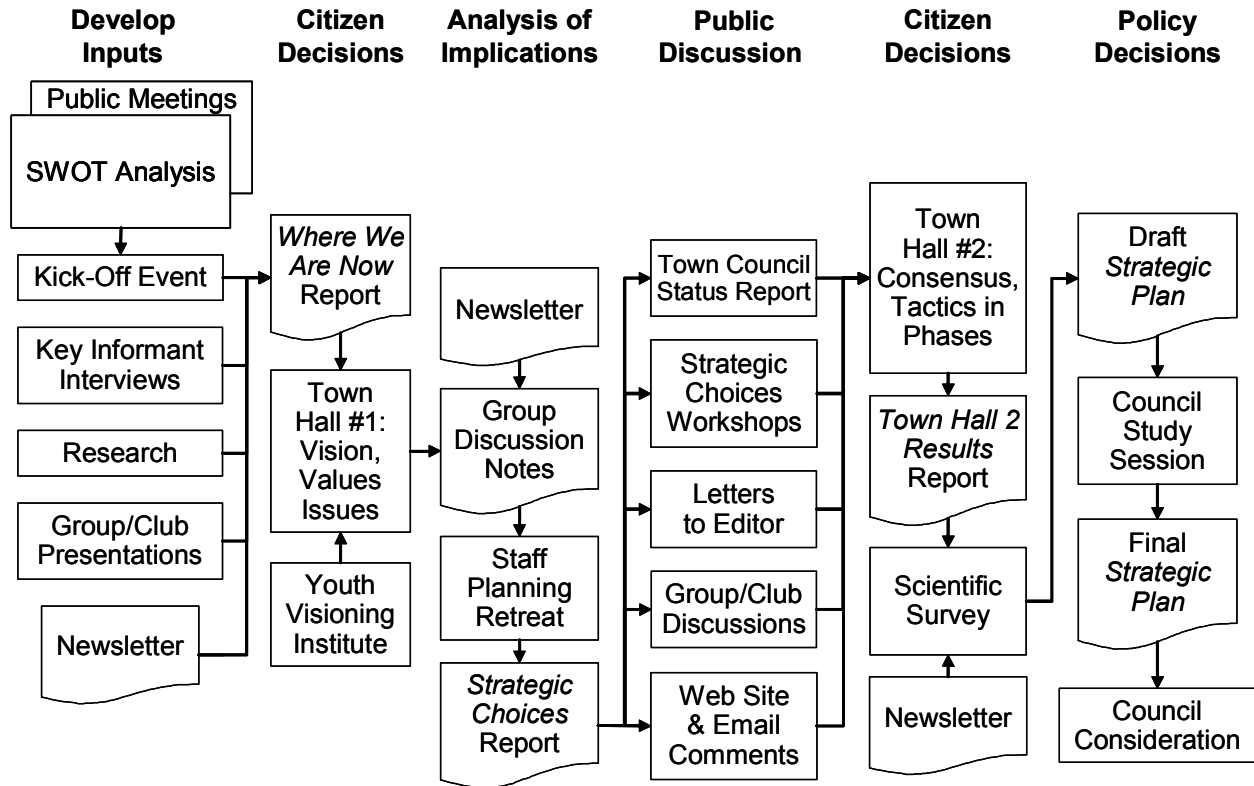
Develop Inputs

Public Meetings

SWOT Analysis

Kick-Off Event

Key Informant Interviews

Research

Group/Club Presentations

Newsletter

Citizen Decisions

*Where We Are Now* Report

Town Hall #1: Vision, Values Issues

Youth Visioning Institute

Analysis of Implications

Newsletter

Group Discussion Notes

Staff Planning Retreat

*Strategic Choices* Report

Public Discussion

Town Council Status Report

Strategic Choices Workshops

Letters to Editor

Group/Club Discussions

Web Site & Email Comments

Citizen Decisions

Town Hall #2: Consensus, Tactics in Phases

*Town Hall 2 Results* Report

Scientific Survey

Newsletter

Policy Decisions

Draft *Strategic Plan*

Council Study Session

Final *Strategic Plan*

Council Consideration